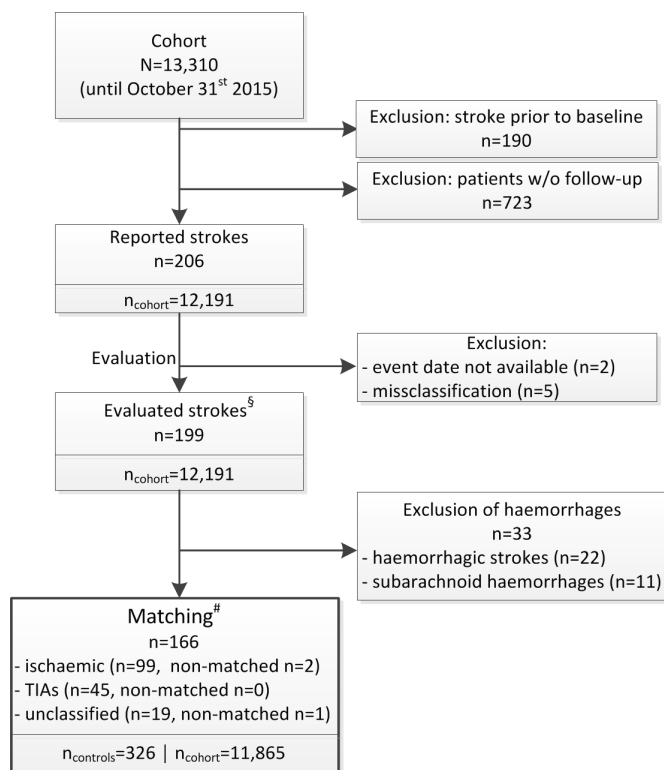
Cohort
N=13,310
(until October 31$^{st}$ 2015)

Exclusion: stroke prior to baseline
n=190

Exclusion: patients w/o follow-up
n=723

Reported strokes
n=206

$n_{cohort}$=12,191

Evaluation

Exclusion:
- event date not available (n=2)
- missclassification (n=5)

Evaluated strokes$^{§}$
n=199

$n_{cohort}$=12,191

Exclusion of haemorrhages
n=33
- haemorrhagic strokes (n=22)
- subarachnoid haemorrhages (n=11)

Matching$^{\#}$
n=166
- ischaemic (n=99, non-matched n=2)
- TIAs (n=45, non-matched n=0)
- unclassified (n=19, non-matched n=1)

$n_{controls}$=326 | $n_{cohort}$=11,865